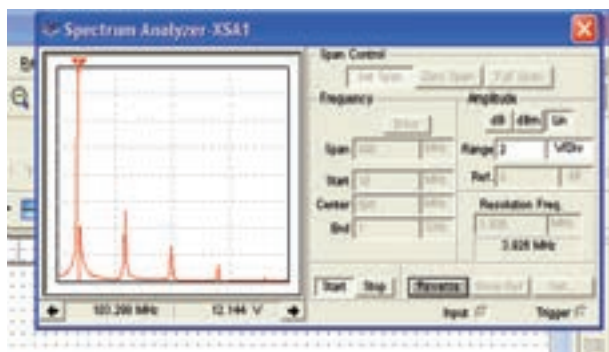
Spectrum Analyzer-XSA1

Span Control
Set Span | Zero Span | Full Span

Frequency
Enter
Span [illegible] MHz
Start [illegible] MHz
Center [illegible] MHz
End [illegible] MHz

Amplitude
dB | dBm | Lin
Range 3 V/Div
Ref. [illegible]

Resolution Freq.
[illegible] MHz
3.925 MHz

103.298 MHz
12.144 V

Start | Stop | Reverse | Show Ref. | Set...
Input
Trigger